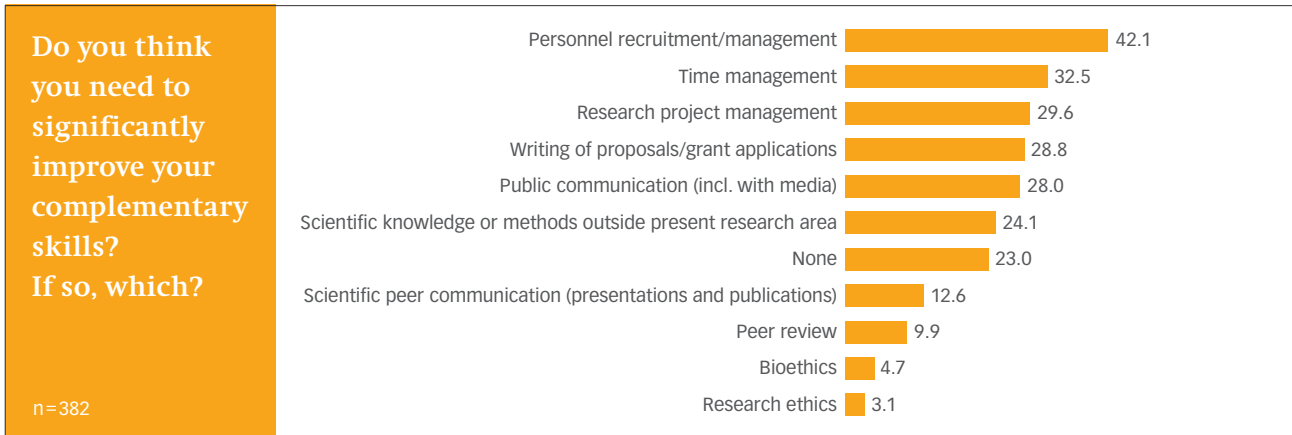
Do you think you need to significantly improve your complementary skills? If so, which?

n=382

| | |
|---|---|
| Personnel recruitment/management | 42.1 |
| Time management | 32.5 |
| Research project management | 29.6 |
| Writing of proposals/grant applications | 28.8 |
| Public communication (incl. with media) | 28.0 |
| Scientific knowledge or methods outside present research area | 24.1 |
| None | 23.0 |
| Scientific peer communication (presentations and publications) | 12.6 |
| Peer review | 9.9 |
| Bioethics | 4.7 |
| Research ethics | 3.1 |